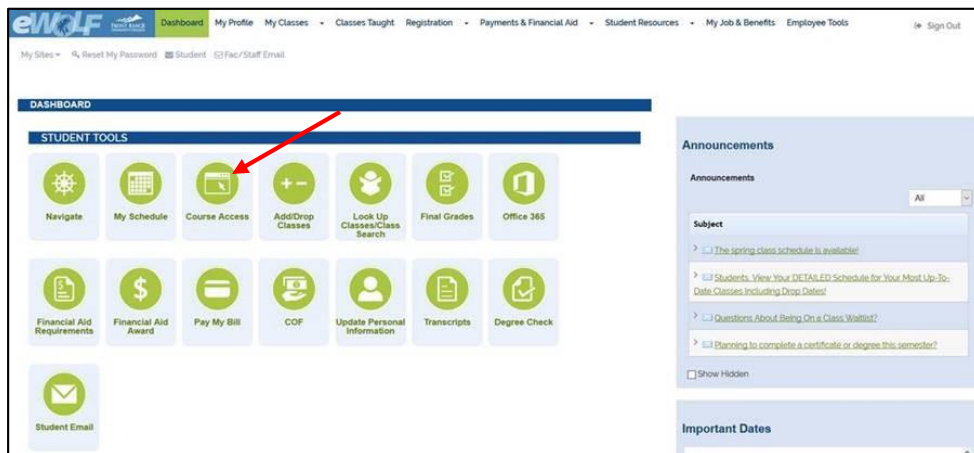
eWOLF

Dashboard | My Profile | My Classes | Classes Taught | Registration | Payments & Financial Aid | Student Resources | My Job & Benefits | Employee Tools | Sign Out

My Sites | Reset My Password | Student | Fac/Staff Email

DASHBOARD

STUDENT TOOLS

Navigate

My Schedule

Course Access

Add/Drop Classes

Look Up Classes/Class Search

Final Grades

Office 365

Financial Aid Requirements

Financial Aid Award

Pay My Bill

COF

Update Personal Information

Transcripts

Degree Check

Student Email

Announcements

Announcements

All

Subject

The spring class schedule is available!

Students, View Your DETAILED Schedule for Your Most Up-To-Date Classes Including Drop Dates!

Questions About Being On a Class Waitlist?

Planning to complete a certificate or degree this semester?

Show Hidden

Important Dates